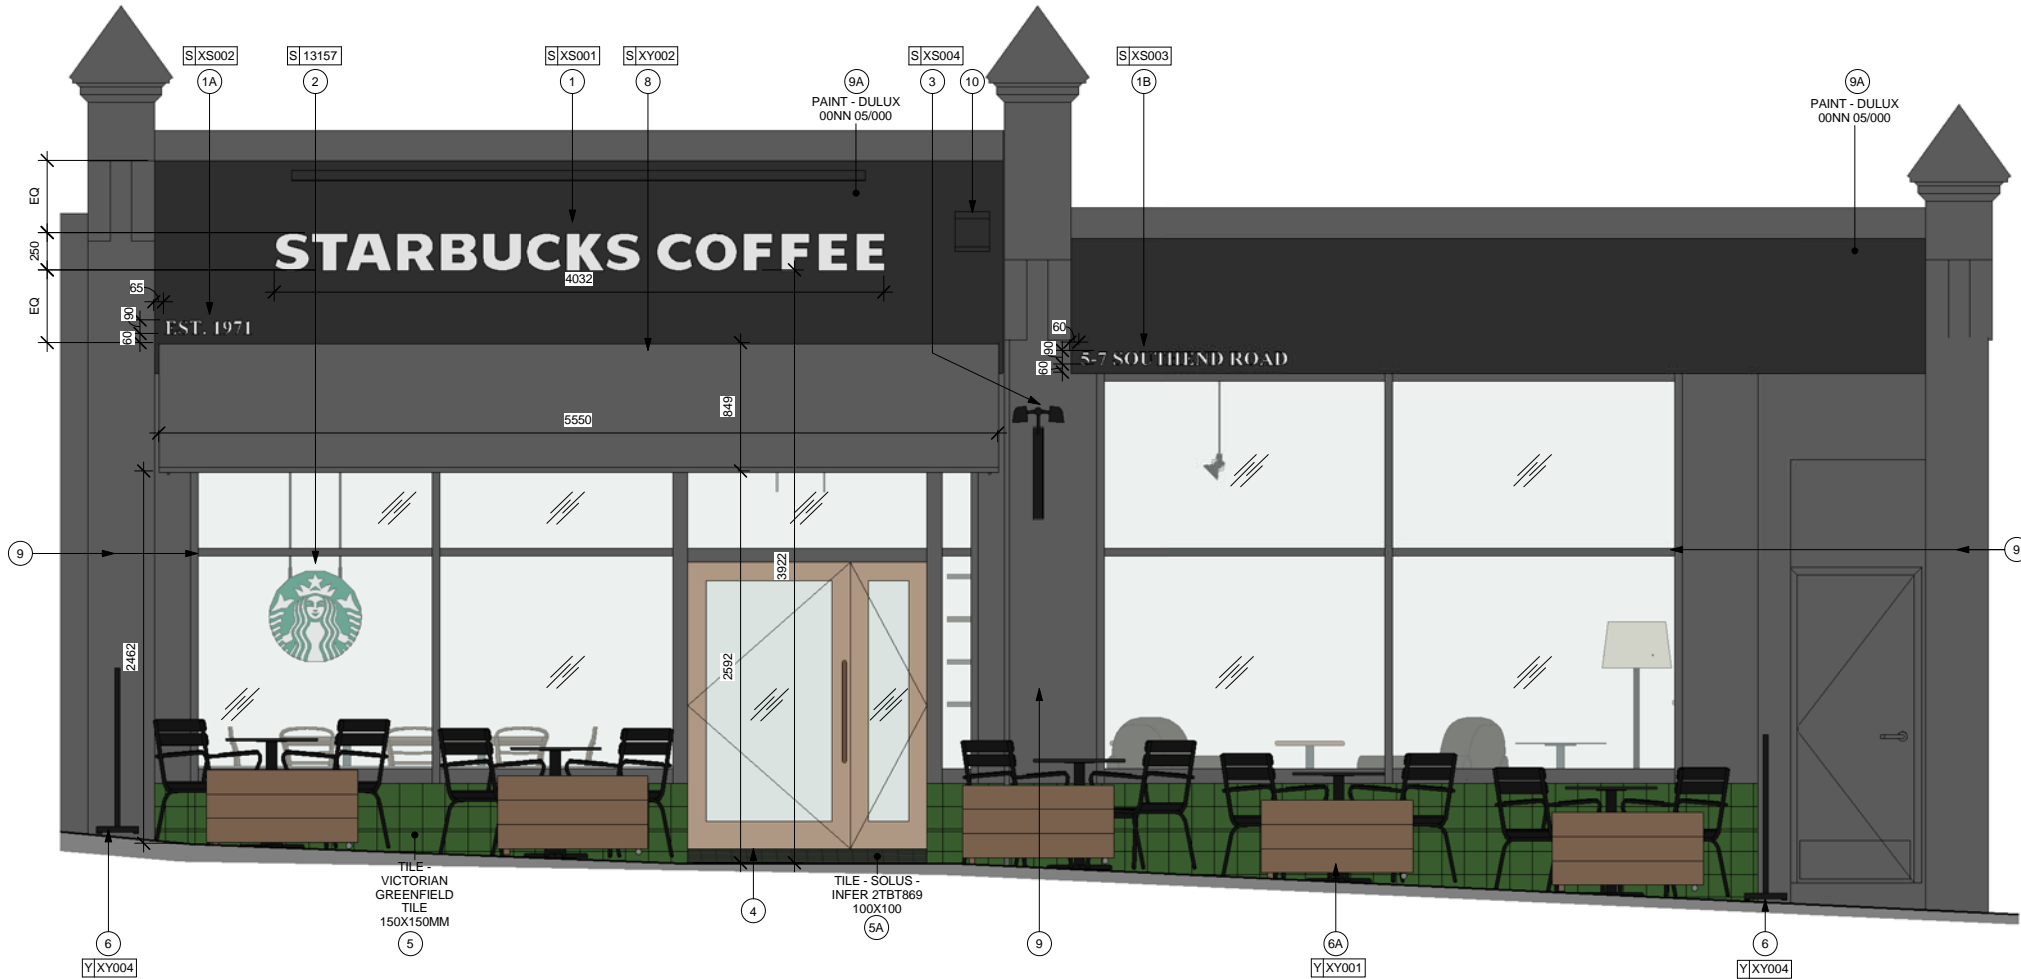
S XS002
1A
S 13157
2
S XS001
1
S XY002
8
9A
PAINT - DULUX
00NN 05/000
S XS004
3
10
S XS003
1B
9A
PAINT - DULUX
00NN 05/000

EQ
250
EQ
65
90
60

STARBUCKS COFFEE
4032
EST. 1971
60
90
60
5-7 SOUTHEND ROAD
849
5550

9
9
3922
2462
2592

TILE - VICTORIAN GREENFIELD TILE 150X150MM
5
4
TILE - SOLUS - INFER 2TBT869 100X100
5A
9
6
Y XY004
6A
Y XY001
6
Y XY004